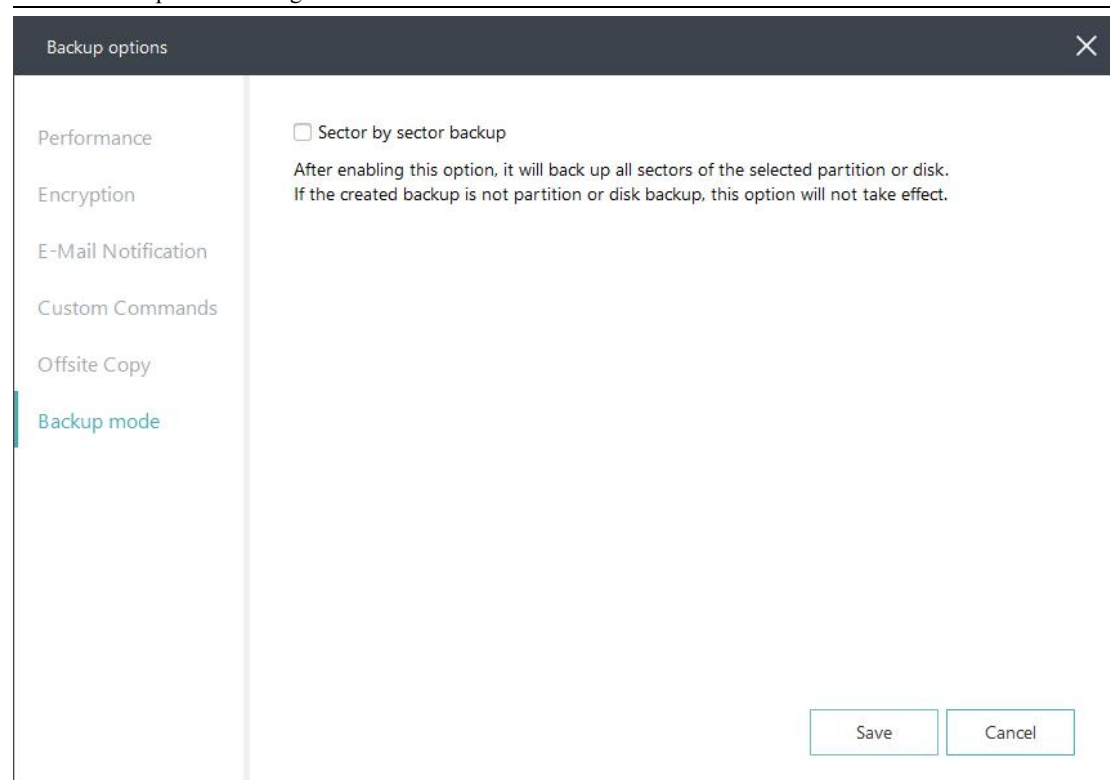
Backup options

Performance

Encryption

E-Mail Notification

Custom Commands

Offsite Copy

Backup mode

Sector by sector backup

After enabling this option, it will back up all sectors of the selected partition or disk. If the created backup is not partition or disk backup, this option will not take effect.

Save

Cancel